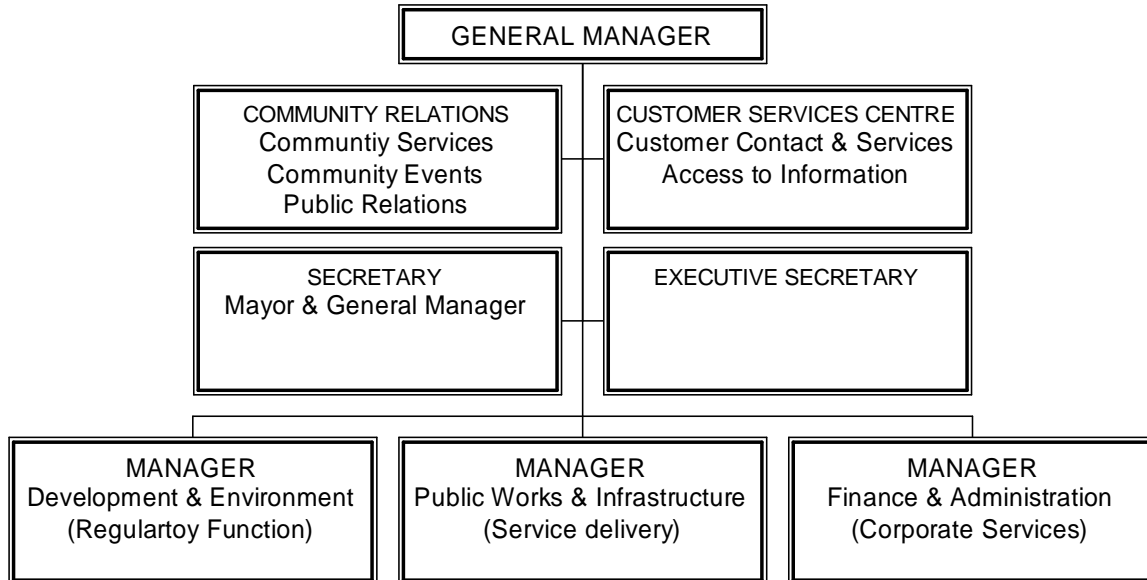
GENERAL MANAGER

COMMUNITY RELATIONS
Communtiy Services
Community Events
Public Relations

CUSTOMER SERVICES CENTRE
Customer Contact & Services
Access to Information

SECRETARY
Mayor & General Manager

EXECUTIVE SECRETARY

MANAGER
Development & Environment
(Regulartoy Function)

MANAGER
Public Works & Infrastructure
(Service delivery)

MANAGER
Finance & Administration
(Corporate Services)